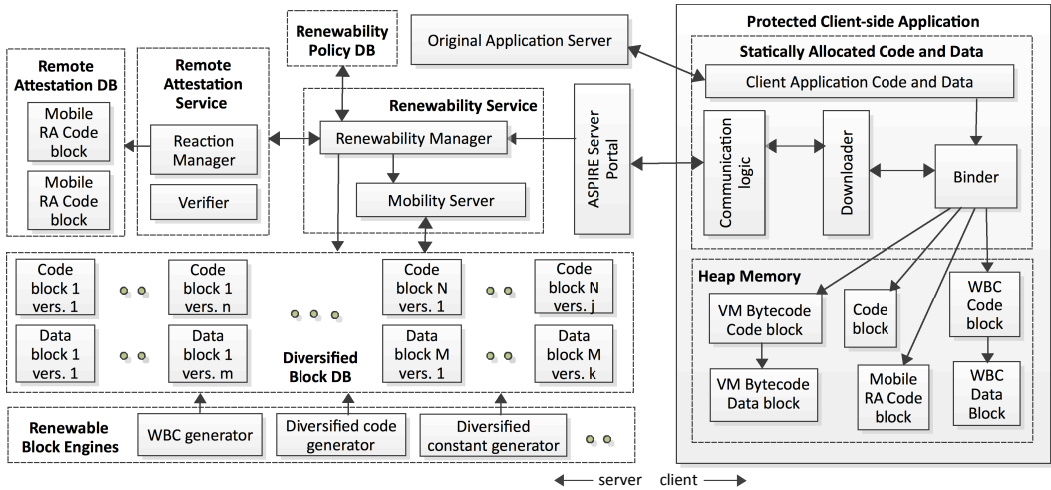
Remote Attestation DB

Mobile RA Code block

Mobile RA Code block

Remote Attestation Service

Reaction Manager

Verifier

Renewability Policy DB

Renewability Service

Renewability Manager

Mobility Server

Original Application Server

ASPIRE Server Portal

Protected Client-side Application

Statically Allocated Code and Data

Client Application Code and Data

Communication logic

Downloader

Binder

Code block 1 vers. 1

Code block 1 vers. n

Code block N vers. 1

Code block N vers. j

Data block 1 vers. 1

Data block 1 vers. m

Diversified Block DB

Data block M vers. 1

Data block M vers. k

Heap Memory

VM Bytecode Code block

VM Bytecode Data block

Code block

Mobile RA Code block

WBC Code block

WBC Data Block

Renewable Block Engines

WBC generator

Diversified code generator

Diversified constant generator

server client